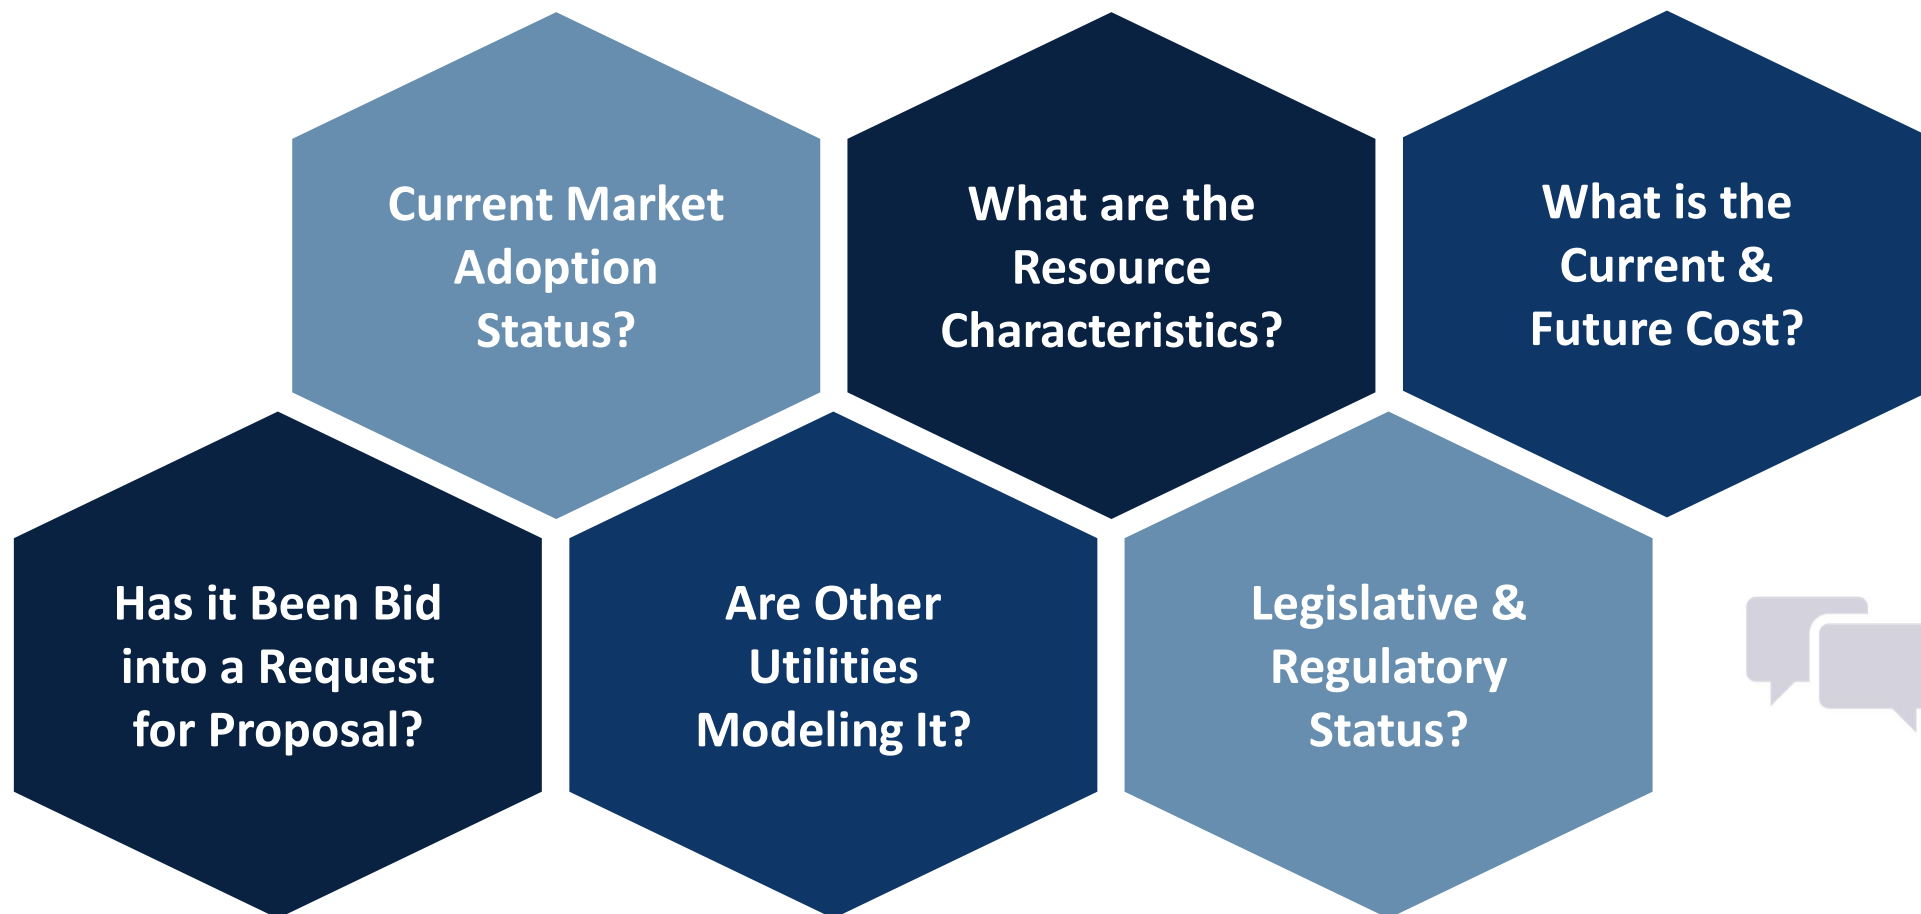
Current Market Adoption Status?

What are the Resource Characteristics?

What is the Current & Future Cost?

Has it Been Bid into a Request for Proposal?

Are Other Utilities Modeling It?

Legislative & Regulatory Status?